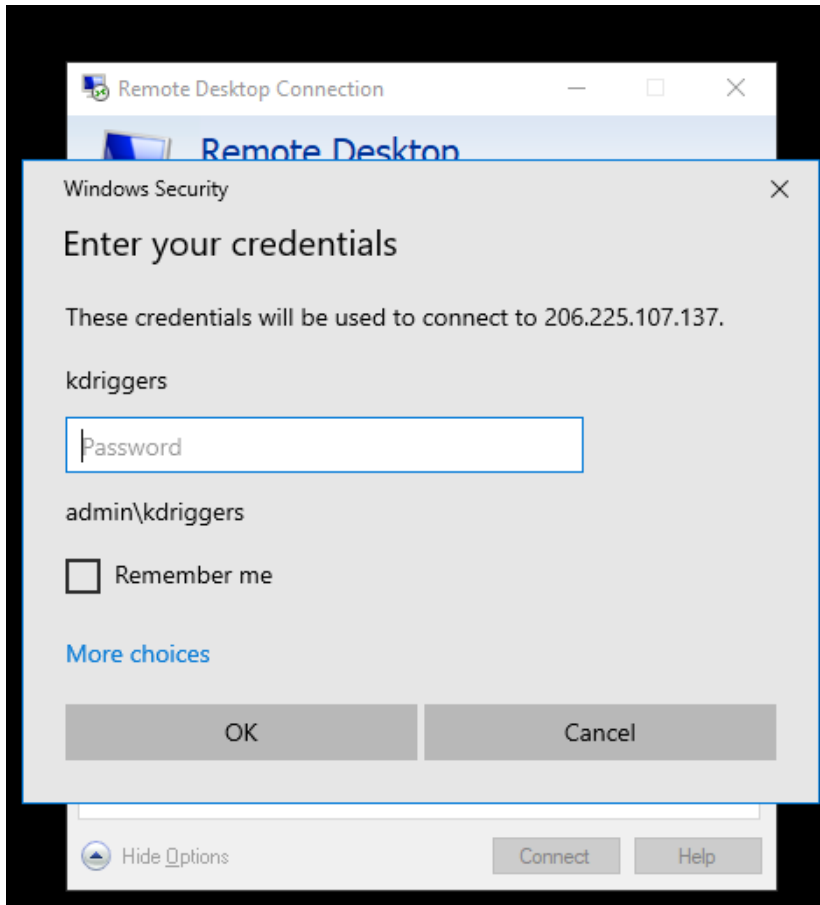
Remote Desktop Connection

Remote Desktop

Windows Security

Enter your credentials

These credentials will be used to connect to 206.225.107.137.

kdriggers

Password

admin\kdriggers

Remember me

More choices

OK

Cancel

Hide Options

Connect

Help